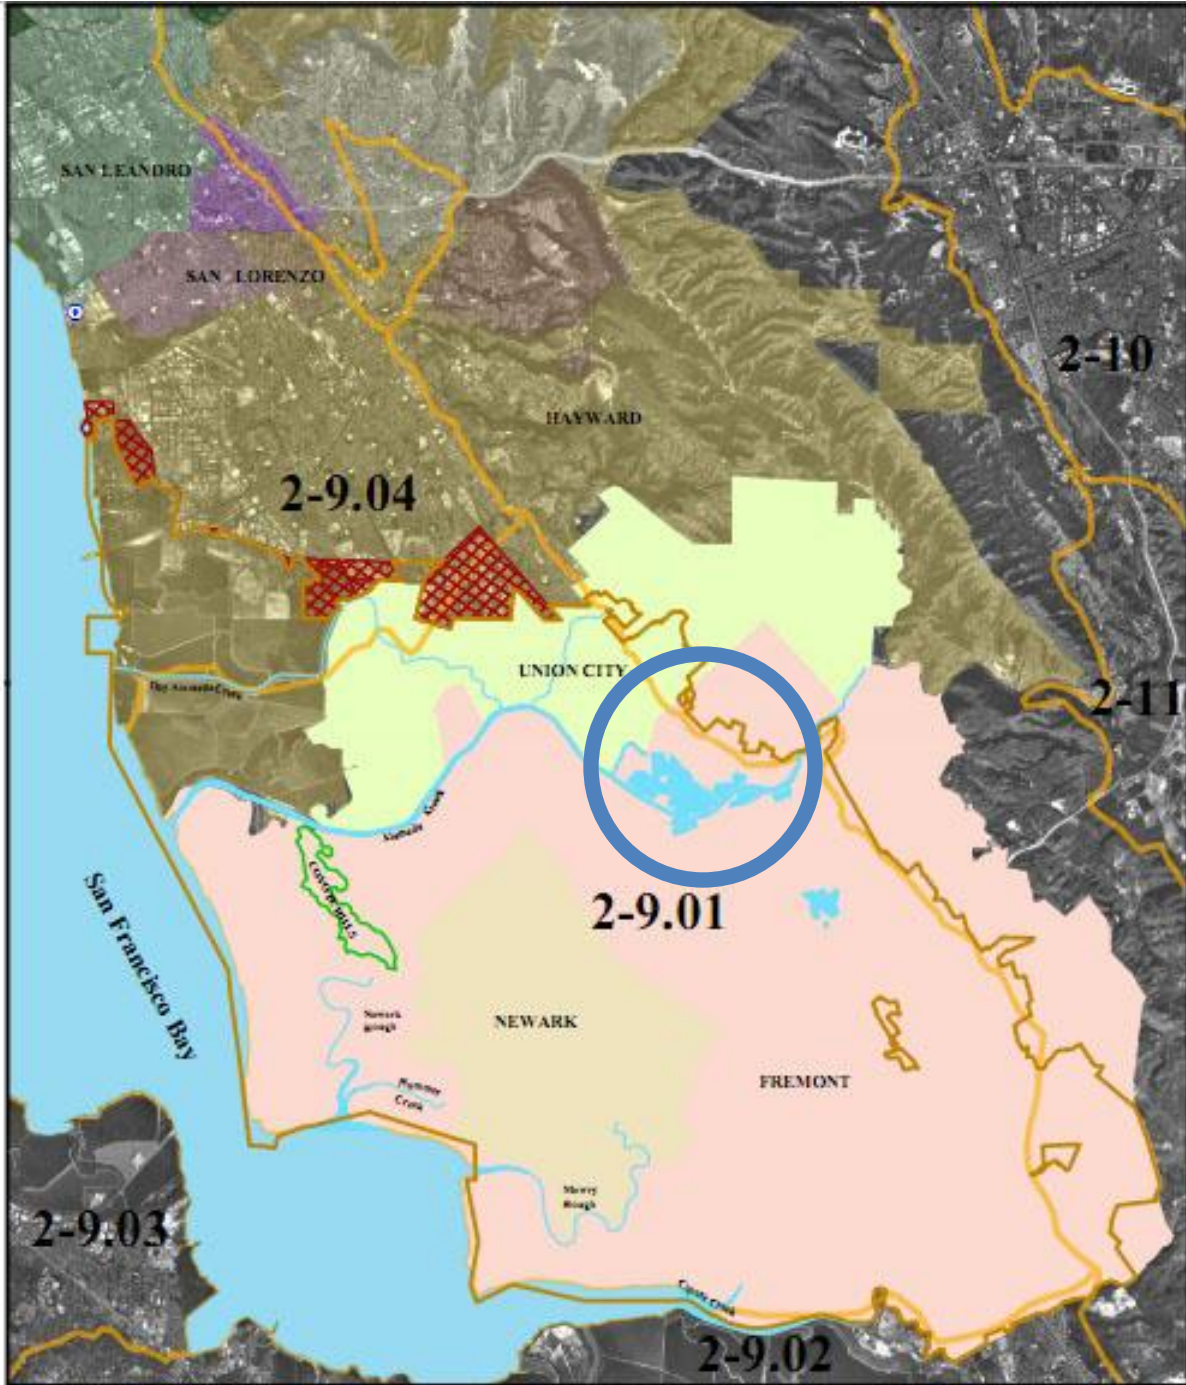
SAN LEANDRO

SAN LORENZO

2-10

HAYWARD

2-9.04

UNION CITY

2-11

Alameda Creek

Coyote Hills

2-9.01

San Francisco Bay

Newark Slough

NEWARK

FREMONT

Plummer Creek

Mowry Slough

2-9.03

Coyote Creek

2-9.02